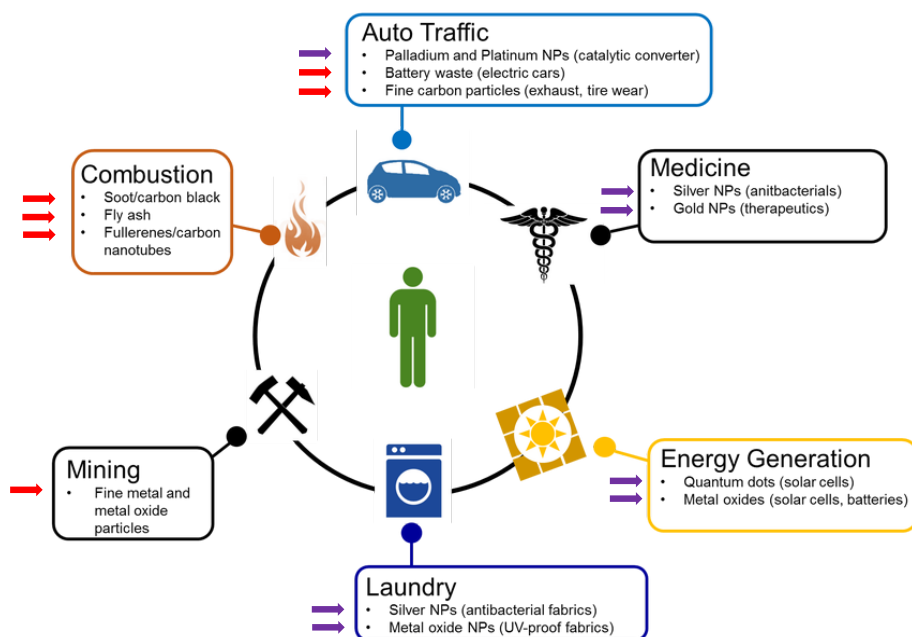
Auto Traffic
- Palladium and Platinum NPs (catalytic converter)
- Battery waste (electric cars)
- Fine carbon particles (exhaust, tire wear)

Combustion
- Soot/carbon black
- Fly ash
- Fullerenes/carbon nanotubes

Medicine
- Silver NPs (anitbacterials)
- Gold NPs (therapeutics)

Mining
- Fine metal and metal oxide particles

Energy Generation
- Quantum dots (solar cells)
- Metal oxides (solar cells, batteries)

Laundry
- Silver NPs (antibacterial fabrics)
- Metal oxide NPs (UV-proof fabrics)